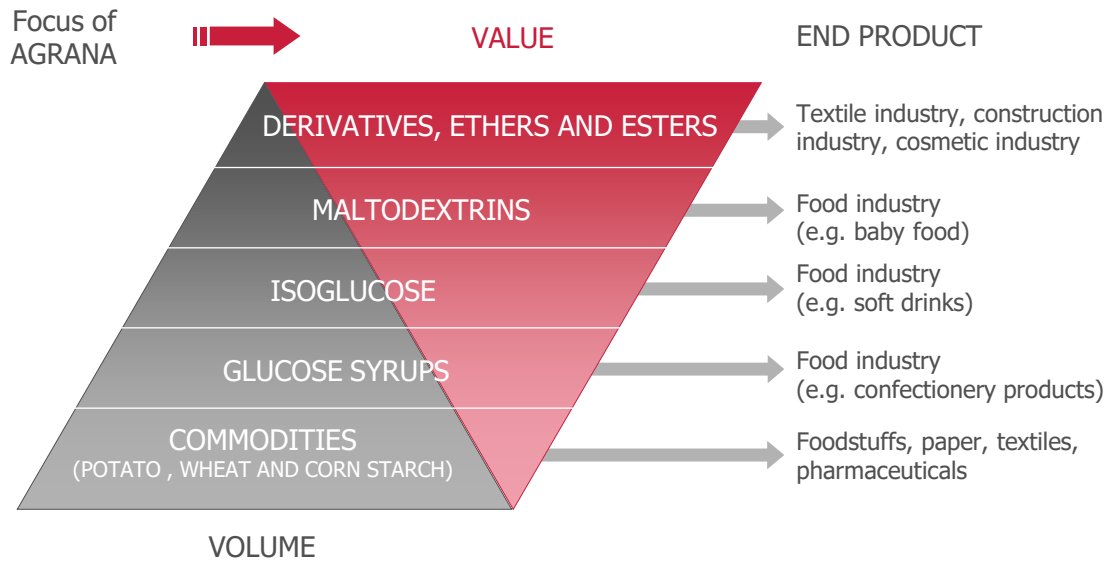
Focus of AGRANA

VALUE

END PRODUCT

DERIVATIVES, ETHERS AND ESTERS

Textile industry, construction industry, cosmetic industry

MALTODEXTRINS

Food industry (e.g. baby food)

ISOGLUCOSE

Food industry (e.g. soft drinks)

GLUCOSE SYRUPS

Food industry (e.g. confectionery products)

COMMODITIES (POTATO , WHEAT AND CORN STARCH)

Foodstuffs, paper, textiles, pharmaceuticals

VOLUME